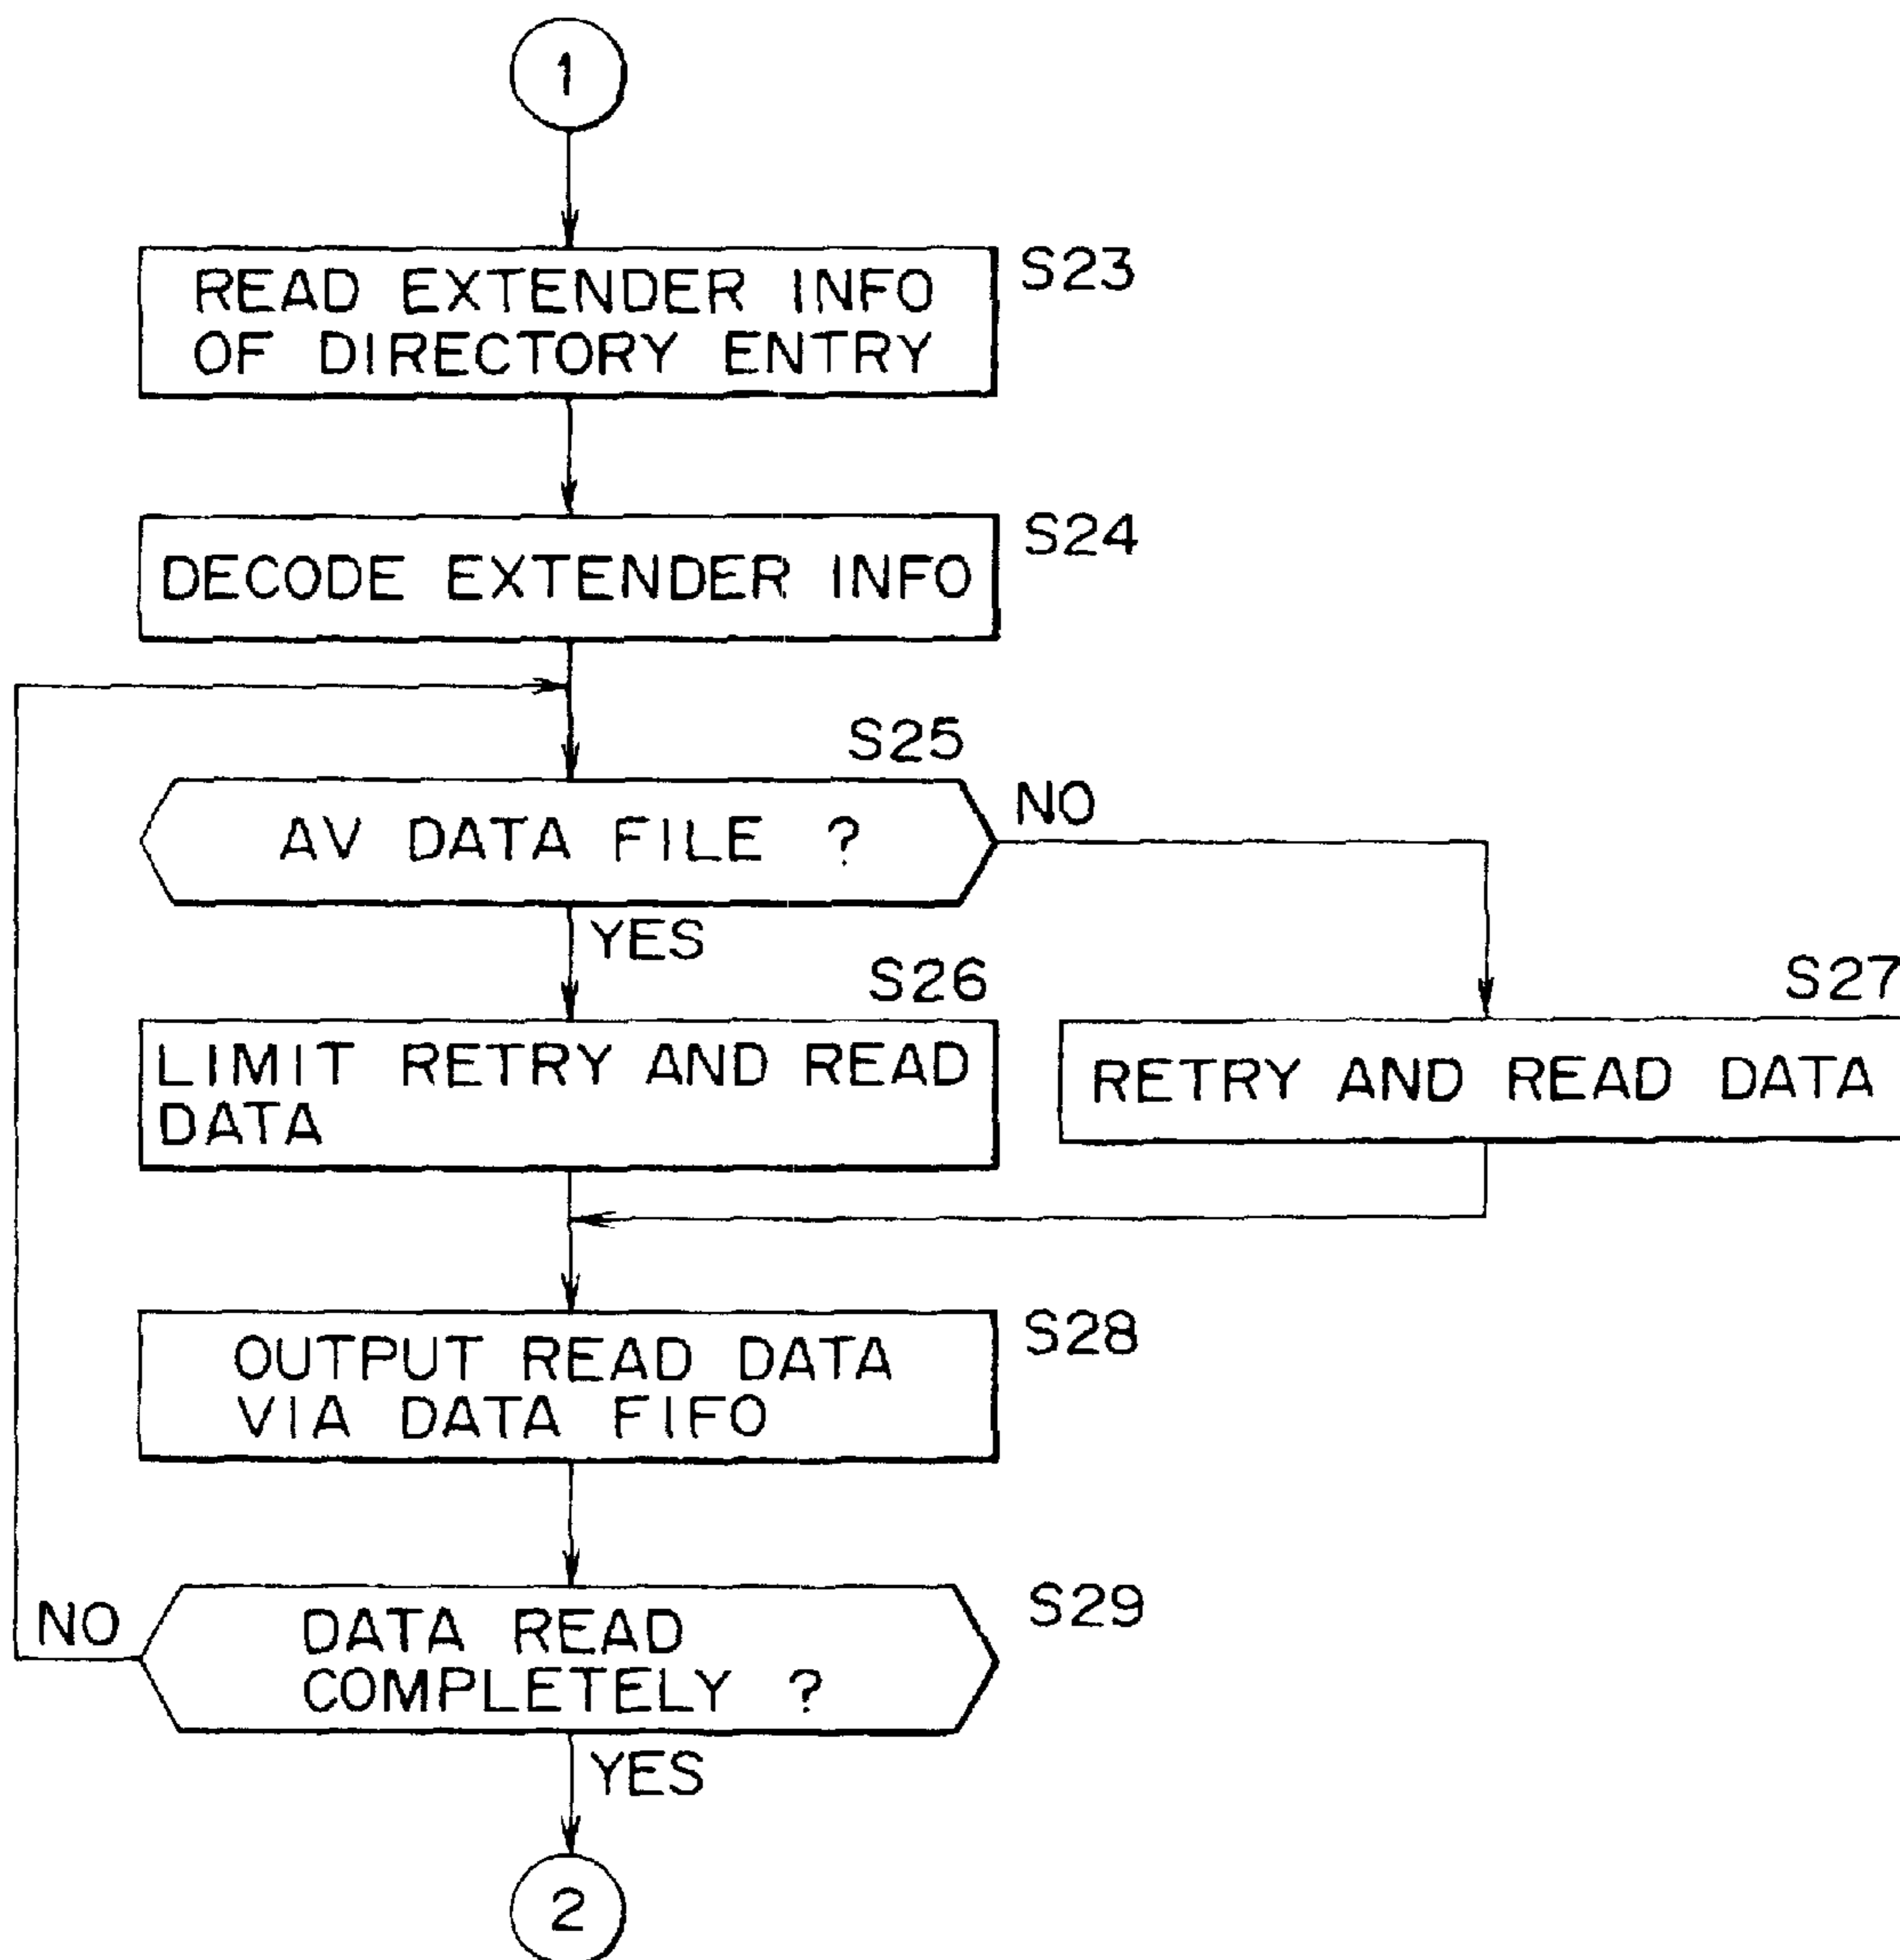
1

READ EXTENDER INFO OF DIRECTORY ENTRY

S23

DECODE EXTENDER INFO

S24

S25

AV DATA FILE ?

NO

YES

S26

LIMIT RETRY AND READ DATA

S27

RETRY AND READ DATA

OUTPUT READ DATA VIA DATA FIFO

S28

NO

DATA READ COMPLETELY ?

S29

YES

2